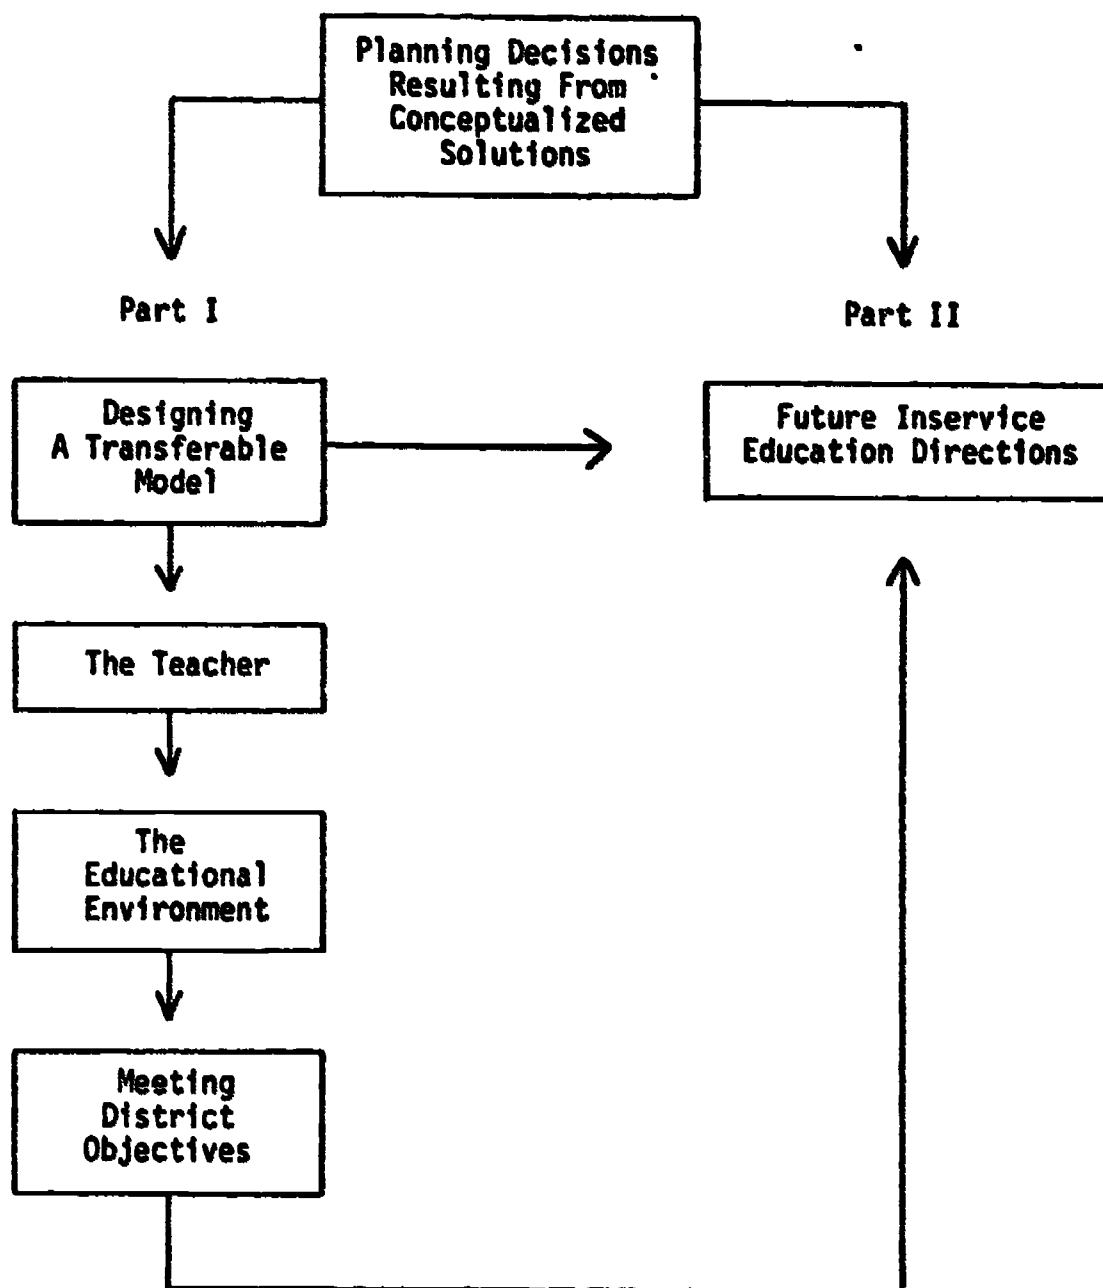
Planning Decisions Resulting From Conceptualized Solutions

Part I

Part II

Designing A Transferable Model

Future Inservice Education Directions

The Teacher

The Educational Environment

Meeting District Objectives